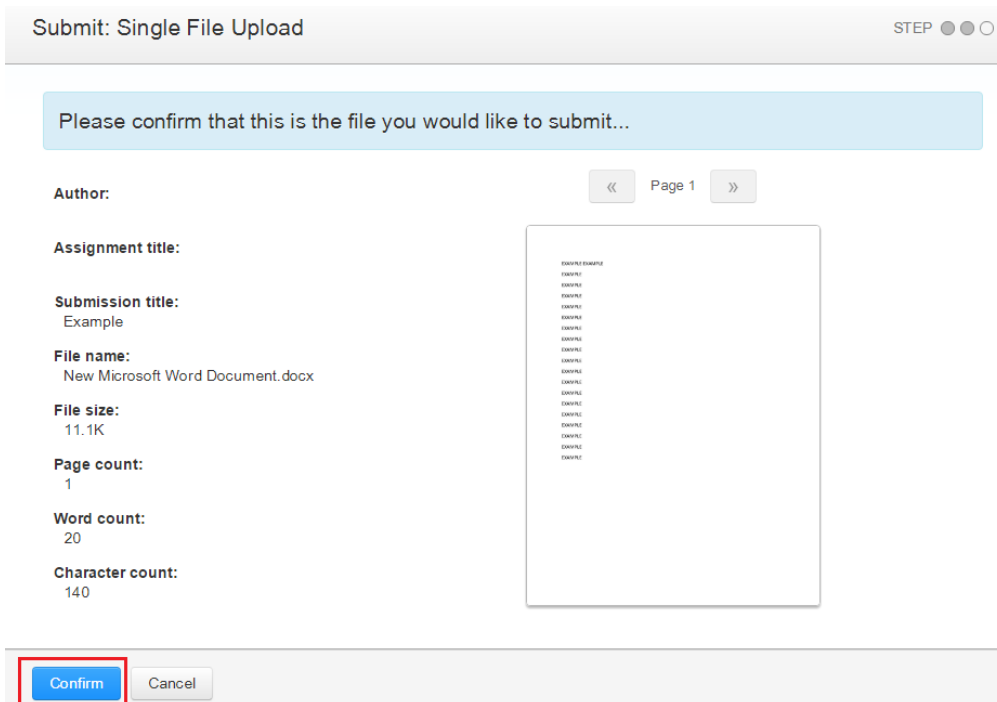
Submit: Single File Upload

STEP

Please confirm that this is the file you would like to submit...

Author:

Assignment title:

Submission title:
Example

File name:
New Microsoft Word Document.docx

File size:
11.1K

Page count:
1

Word count:
20

Character count:
140

« Page 1 »

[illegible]

Confirm

Cancel